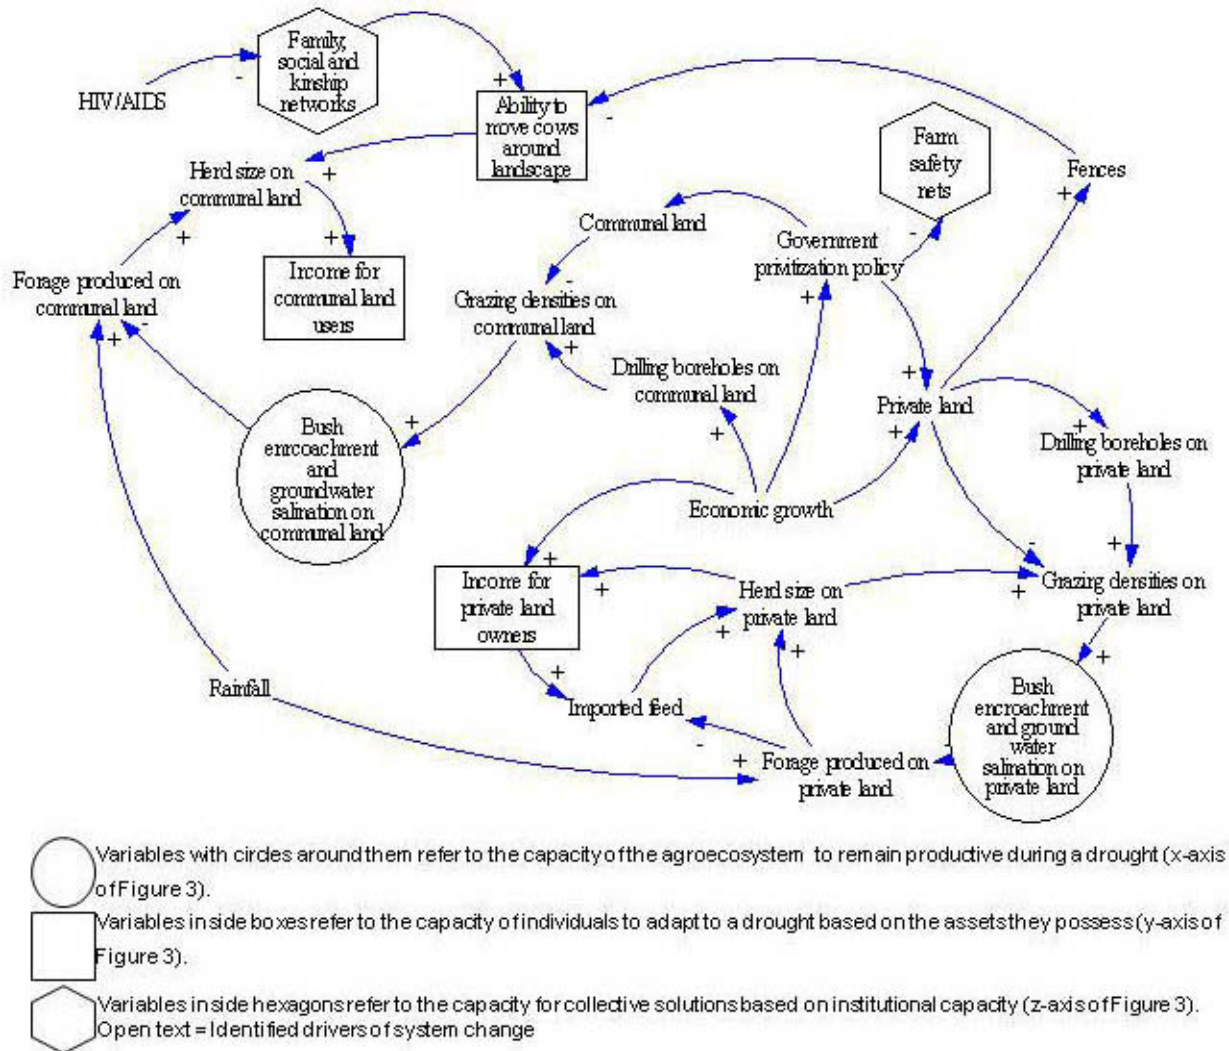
Family, social and kinship networks

HIV/AIDS

-

+

Ability to move cows around landscape

-

Herd size on communal land

+

+

Income for communal land users

+

Forage produced on communal land

-

+

Communal land

-

Grazing densities on communal land

+

Drilling boreholes on communal land

Government privitization policy

-

Farm safety nets

Fences

+

+

Private land

+

+

Drilling boreholes on private land

+

Bush encroachment and groundwater salination on communal land

+

Economic growth

+

+

Income for private land owners

+

Herd size on private land

+

-

+

Grazing densities on private land

+

+

+

Imported feed

-

+

Rainfall

+ Forage produced on private land

Bush encroachment and ground water salination on private land

Variables with circles around them refer to the capacity of the agroecosystem to remain productive during a drought (x-axis of Figure 3).

Variables inside boxes refer to the capacity of individuals to adapt to a drought based on the assets they possess (y-axis of Figure 3).

Variables inside hexagons refer to the capacity for collective solutions based on institutional capacity (z-axis of Figure 3).
Open text = Identified drivers of system change